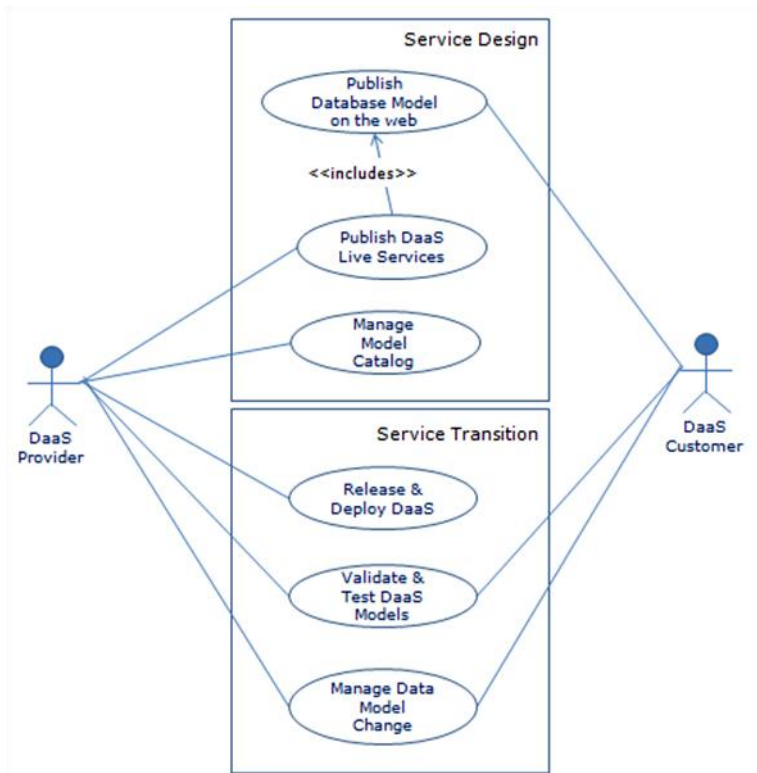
Service Design

Publish Database Model on the web

<<includes>>

Publish DaaS Live Services

Manage Model Catalog

DaaS Provider

DaaS Customer

Service Transition

Release & Deploy DaaS

Validate & Test DaaS Models

Manage Data Model Change